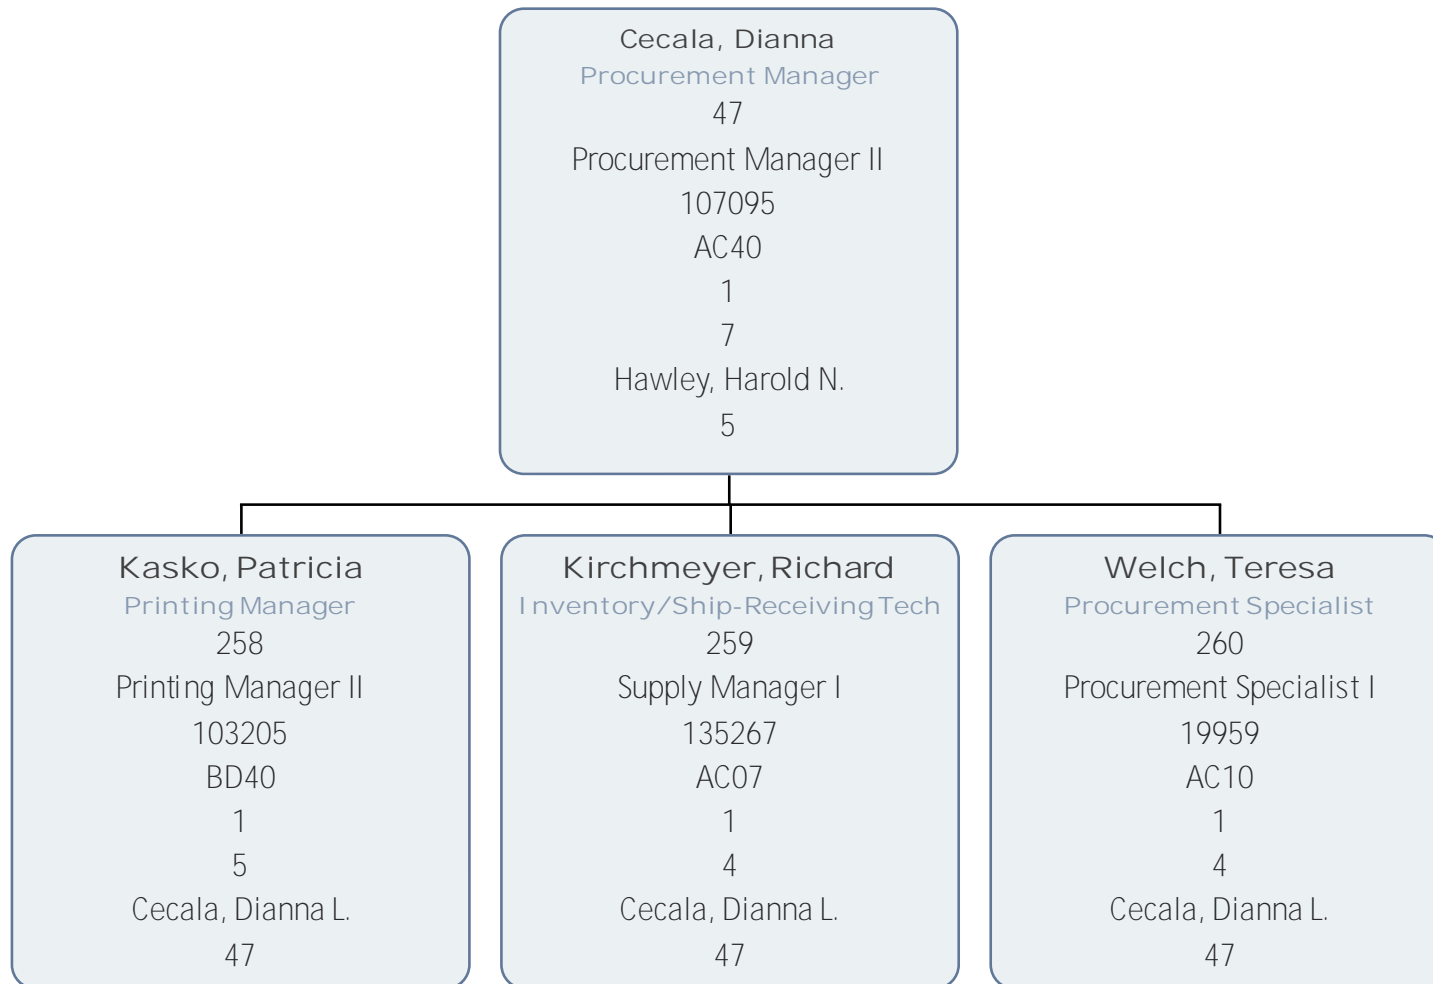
Cecala, Dianna
Procurement Manager
47
Procurement Manager II
107095
AC40
1
7
Hawley, Harold N.
5

Kasko, Patricia
Printing Manager
258
Printing Manager II
103205
BD40
1
5
Cecala, Dianna L.
47

Kirchmeyer, Richard
Inventory/Ship-Receiving Tech
259
Supply Manager I
135267
AC07
1
4
Cecala, Dianna L.
47

Welch, Teresa
Procurement Specialist
260
Procurement Specialist I
19959
AC10
1
4
Cecala, Dianna L.
47